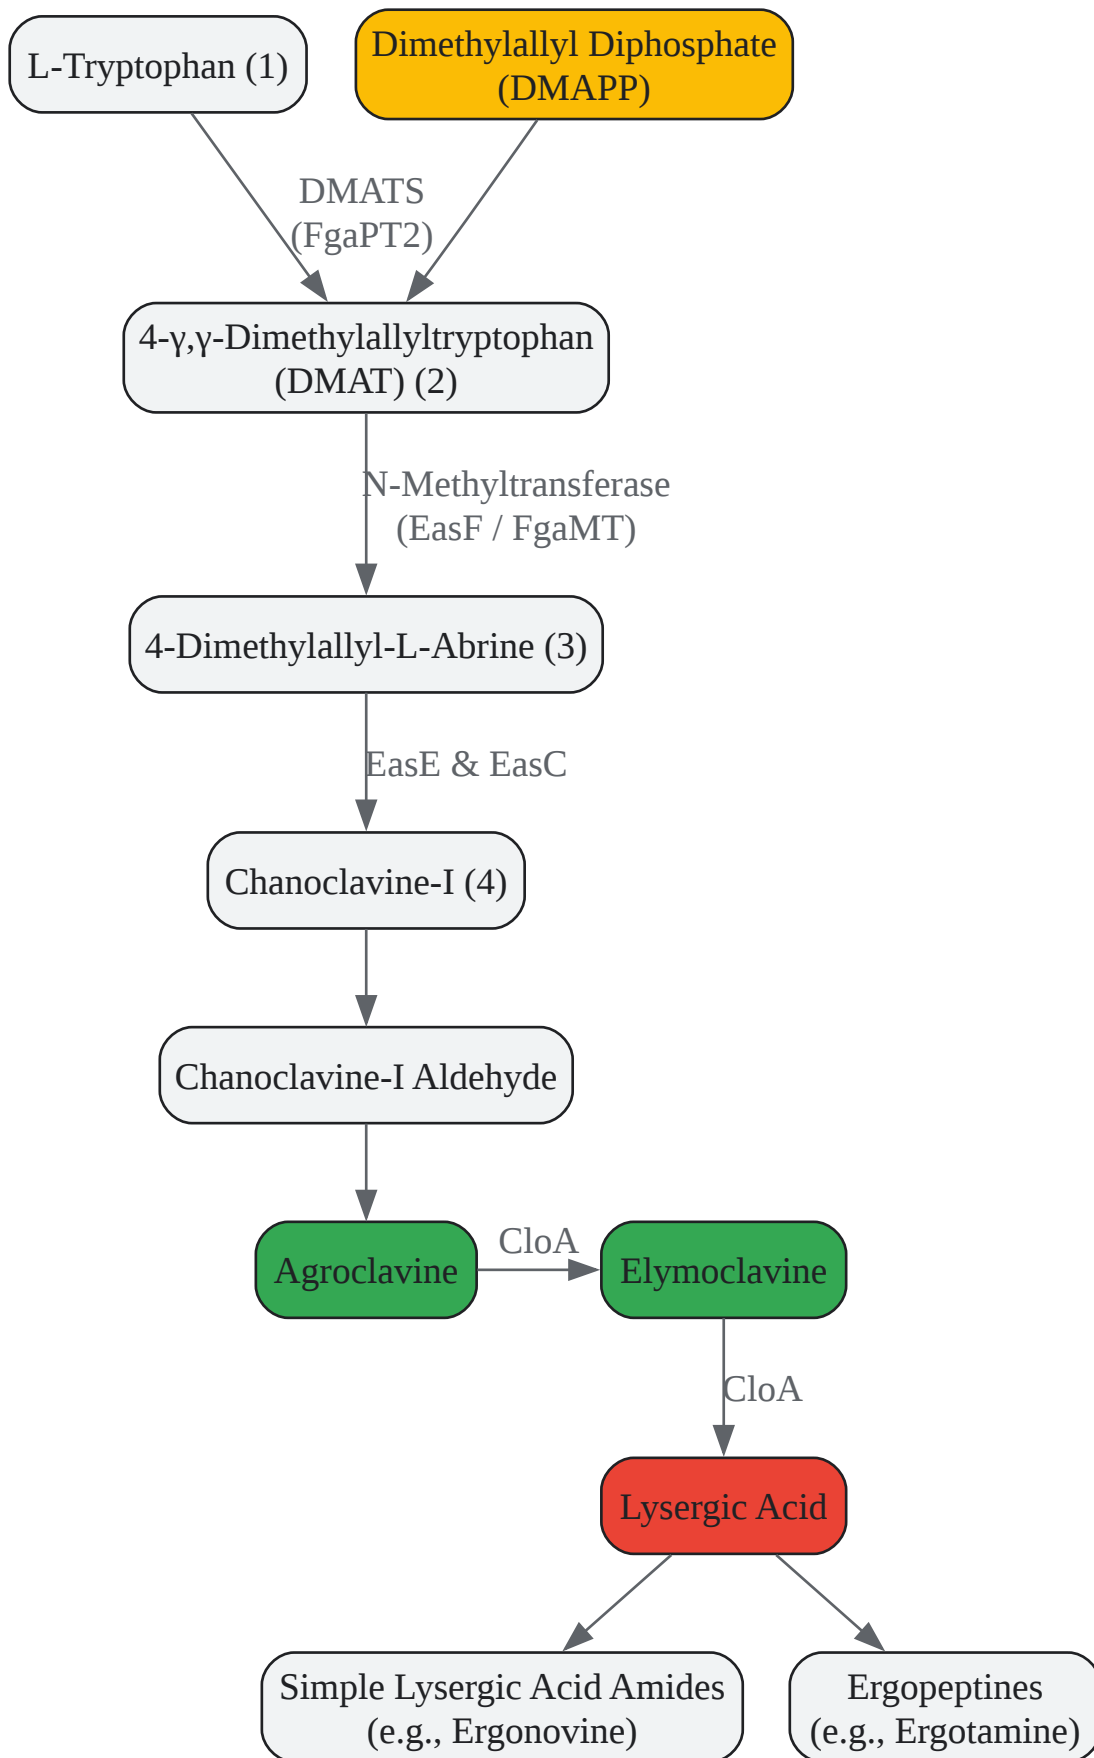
L-Tryptophan (1)

Dimethylallyl Diphosphate (DMAPP)

DMATS (FgaPT2)

4-γ,γ-Dimethylallyltryptophan (DMAT) (2)

N-Methyltransferase (EasF / FgaMT)

4-Dimethylallyl-L-Abrine (3)

EasE & EasC

Chanoclavine-I (4)

Chanoclavine-I Aldehyde

Agroclavine

CloA

Elymoclavine

CloA

Lysergic Acid

Simple Lysergic Acid Amides (e.g., Ergonovine)

Ergopeptines (e.g., Ergotamine)